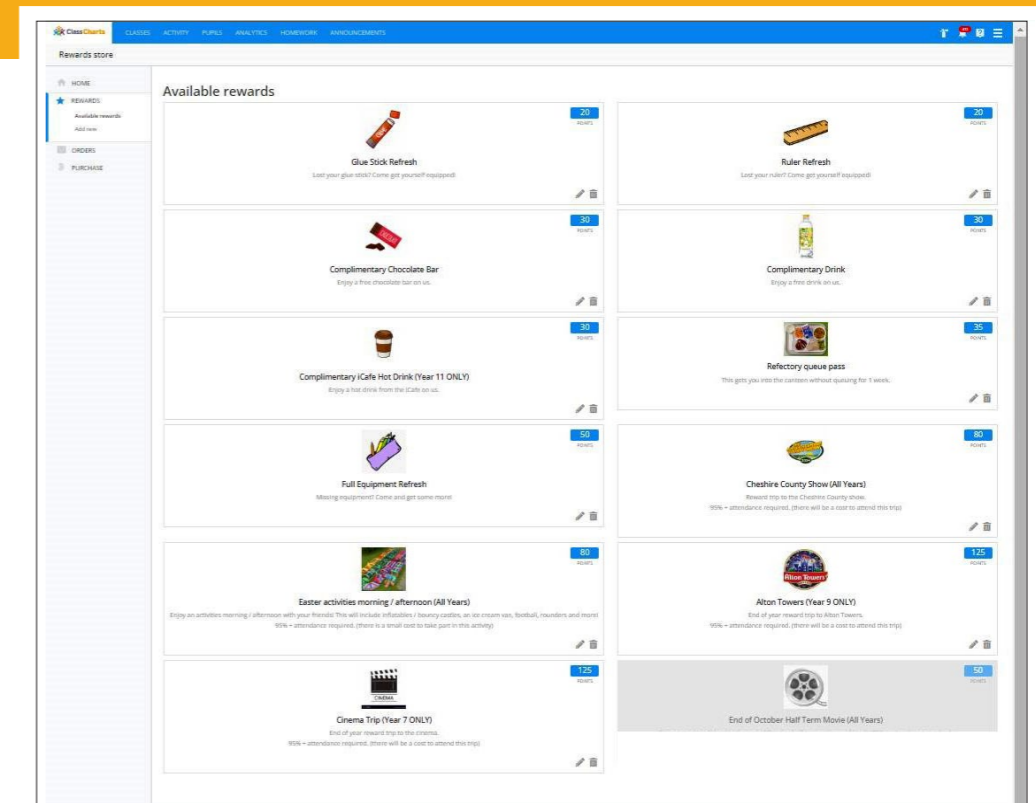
ClassCharts CLASSES ACTIVITY PUPILS ANALYTICS HOMEWORK ANNOUNCEMENTS

Rewards store

HOME
REWARDS
Available rewards
Add new
ORDERS
PURCHASE

Available rewards

20 POINTS
Glue Stick Refresh
Lost your glue stick? Come get yourself equipped!

20 POINTS
Ruler Refresh
Lost your ruler? Come get yourself equipped!

30 POINTS
Complimentary Chocolate Bar
Enjoy a free chocolate bar on us.

30 POINTS
Complimentary Drink
Enjoy a free drink on us.

30 POINTS
Complimentary iCafe Hot Drink (Year 11 ONLY)
Enjoy a hot drink from the iCafe on us.

35 POINTS
Refectory queue pass
This gets you into the canteen without queuing for 1 week.

50 POINTS
Full Equipment Refresh
Missing equipment? Come and get some more!

80 POINTS
Cheshire County Show (All Years)
Reward trip to the Cheshire County show.
95% + attendance required. (there will be a cost to attend this trip)

80 POINTS
Easter activities morning / afternoon (All Years)
Enjoy an activities morning / afternoon with your friends! This will include inflatables / bouncy castles, an ice cream van, football, rounders and more!
95% + attendance required. (there is a small cost to take part in this activity)

125 POINTS
Alton Towers (Year 9 ONLY)
End of year reward trip to Alton Towers.
95% + attendance required. (there will be a cost to attend this trip)

125 POINTS
Cinema Trip (Year 7 ONLY)
End of year reward trip to the cinema.
95% + attendance required. (there will be a cost to attend this trip)

50 POINTS
End of October Half Term Movie (All Years)